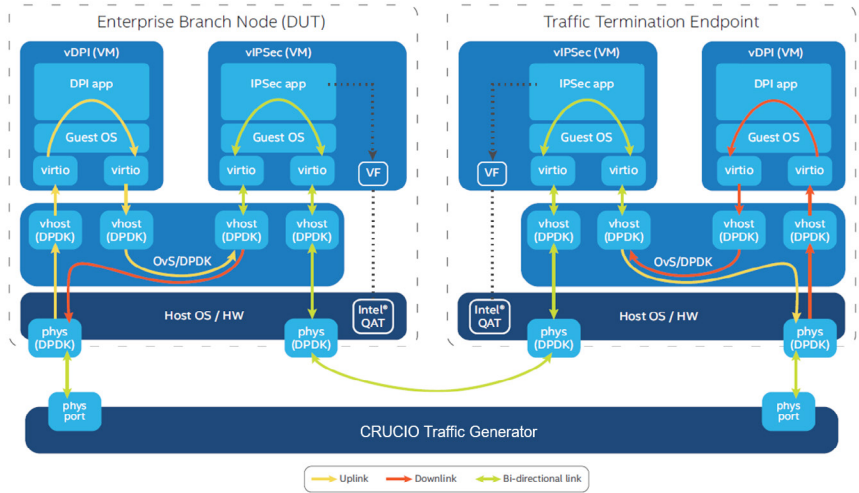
Enterprise Branch Node (DUT)

vDPI (VM)

DPI app

Guest OS

virtio

virtio

vIPSec (VM)

IPSec app

Guest OS

virtio

virtio

VF

vhost (DPDK)

vhost (DPDK)

vhost (DPDK)

vhost (DPDK)

OvS/DPDK

Host OS / HW

Intel® QAT

phys (DPDK)

phys (DPDK)

phys port

Traffic Termination Endpoint

vIPSec (VM)

IPSec app

Guest OS

VF

virtio

virtio

vDPI (VM)

DPI app

Guest OS

virtio

virtio

vhost (DPDK)

vhost (DPDK)

vhost (DPDK)

vhost (DPDK)

OvS/DPDK

Intel® QAT

Host OS / HW

phys (DPDK)

phys (DPDK)

phys port

CRUCIO Traffic Generator

Uplink

Downlink

Bi-directional link